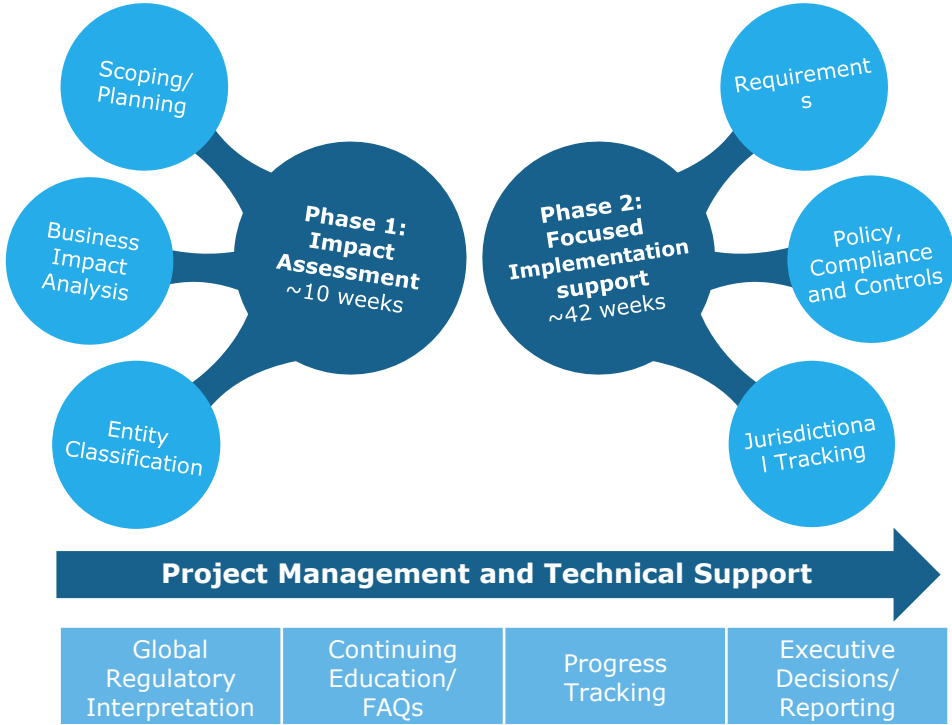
Scoping/ Planning

Business Impact Analysis

Entity Classification

Phase 1: Impact Assessment ~10 weeks

Phase 2: Focused Implementation support ~42 weeks

Requirement s

Policy, Compliance and Controls

Jurisdictiona l Tracking

Project Management and Technical Support

| Global Regulatory Interpretation | Continuing Education/ FAQs | Progress Tracking | Executive Decisions/ Reporting |
|---|---|---|---|